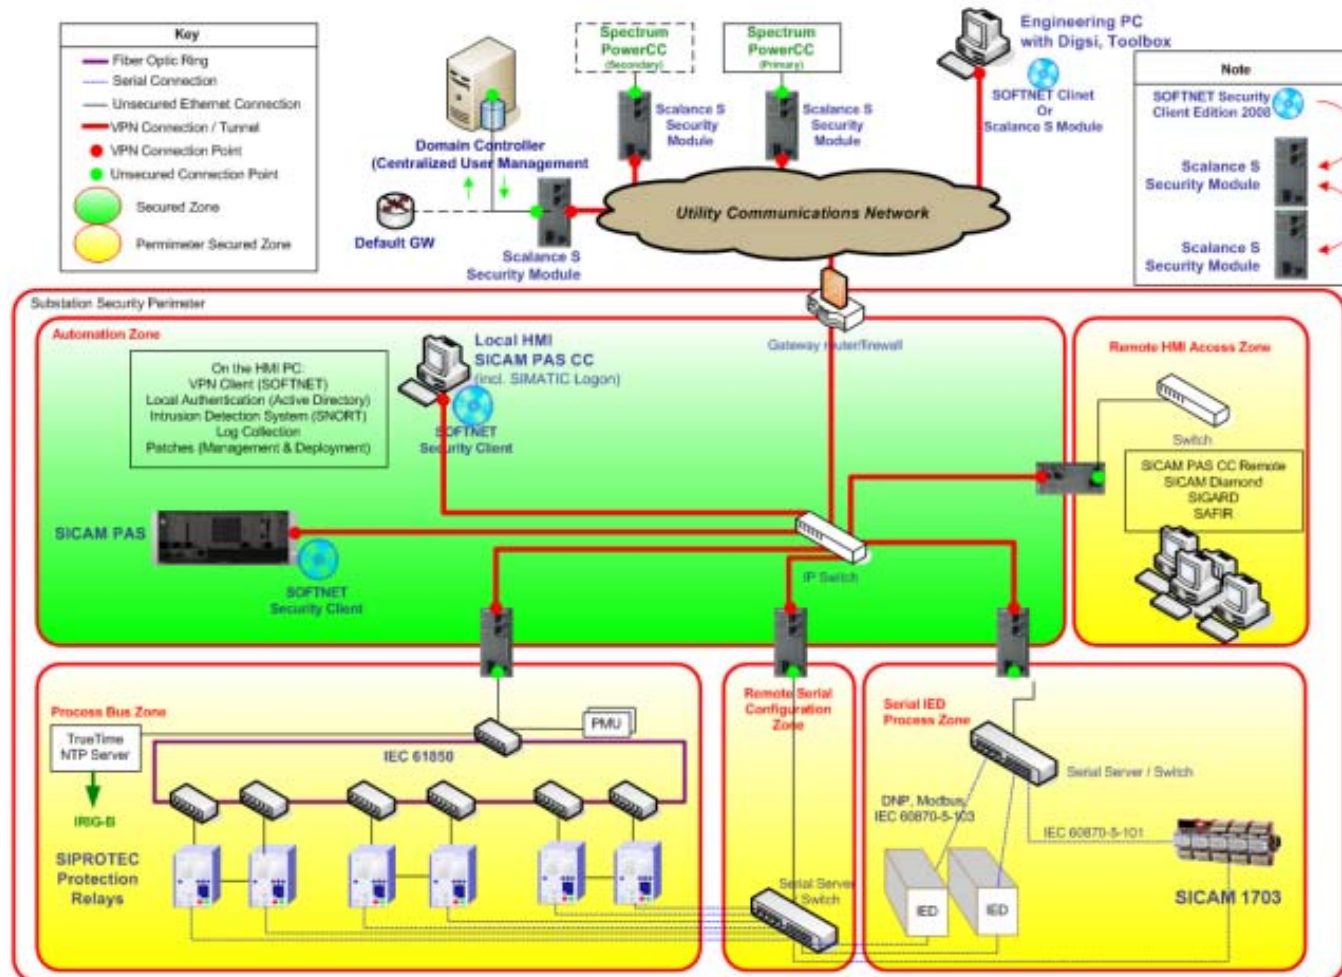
Key
Fiber Optic Ring
Serial Connection
Unsecured Ethernet Connection
VPN Connection / Tunnel
VPN Connection Point
Unsecured Connection Point
Secured Zone
Perimeter Secured Zone

Domain Controller
(Centralized User Management

Default GW

Scalance S
Security Module

Spectrum
PowerCC
(Secondary)

Scalance S
Security
Module

Spectrum
PowerCC
(Primary)

Scalance S
Security
Module

Engineering PC
with Digsi, Toolbox

SOFTNET Clinet
Or
Scalance S Module

Utility Communications Network

Note
SOFTNET Security
Client Edition 2008

Scalance S
Security Module

Scalance S
Security Module

Substation Security Perimeter

Automation Zone

On the HMI PC:
VPN Client (SOFTNET)
Local Authentication (Active Directory)
Intrusion Detection System (SNORT)
Log Collection
Patches (Management & Deployment)

Local HMI
SICAM PAS CC
(incl. SIMATIC Logon)

SOFTNET
Security Client

Gateway router/firewall

SICAM PAS

SOFTNET
Security Client

IP Switch

Remote HMI Access Zone

Switch

SICAM PAS CC Remote
SICAM Diamond
SIGARD
SAFIR

Process Bus Zone

TrueTime
NTP Server

PMU

IEC 61850

IRIG-B

SIPROTEC
Protection
Relays

Remote Serial
Configuration
Zone

Serial Server
Switch

Serial IED
Process Zone

Serial Server / Switch

DNP, Modbus,
IEC 60870-5-103

IEC 60870-5-101

IED

IED

SICAM 1703